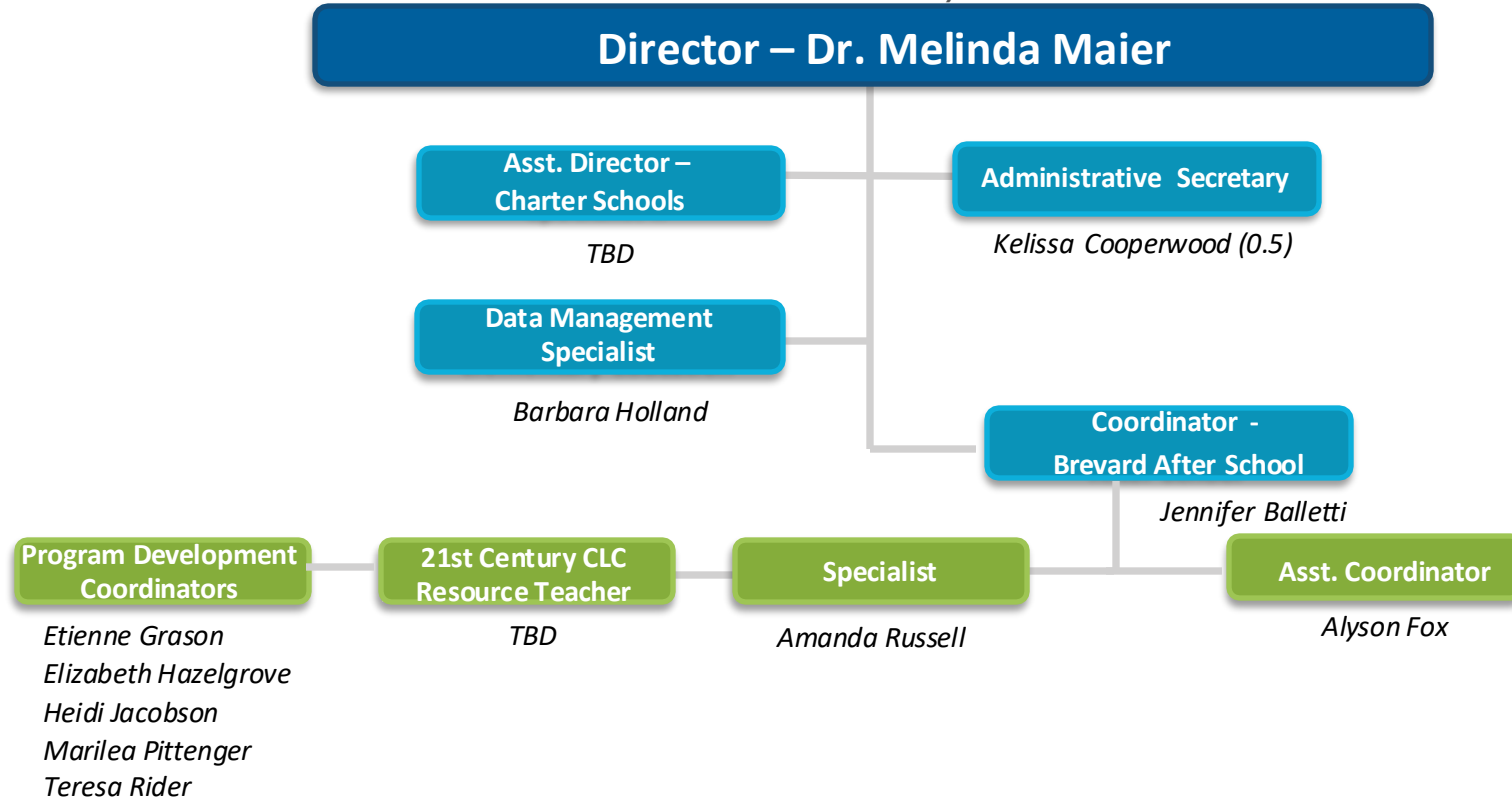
Director – Dr. Melinda Maier

Asst. Director – Charter Schools

TBD

Administrative Secretary

Kelissa Cooperwood (0.5)

Data Management Specialist

Barbara Holland

Coordinator - Brevard After School

Jennifer Balletti

Program Development Coordinators

Etienne Grason
Elizabeth Hazelgrove
Heidi Jacobson
Marilea Pittenger
Teresa Rider

21st Century CLC Resource Teacher

TBD

Specialist

Amanda Russell

Asst. Coordinator

Alyson Fox